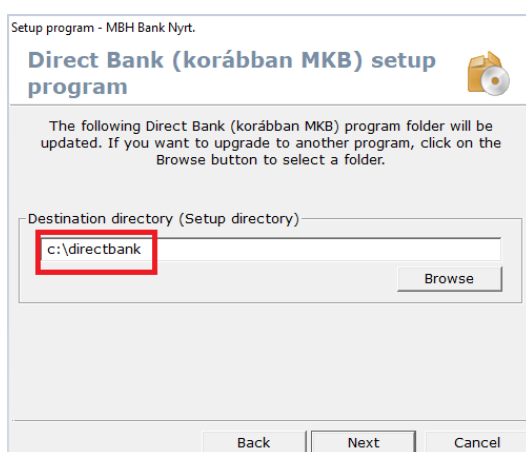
Setup program - MBH Bank Nyrt.

Direct Bank (korábban MKB) setup program

The following Direct Bank (korábban MKB) program folder will be updated. If you want to upgrade to another program, click on the Browse button to select a folder.

Destination directory (Setup directory)

c:\directbank

Browse

Back

Next

Cancel